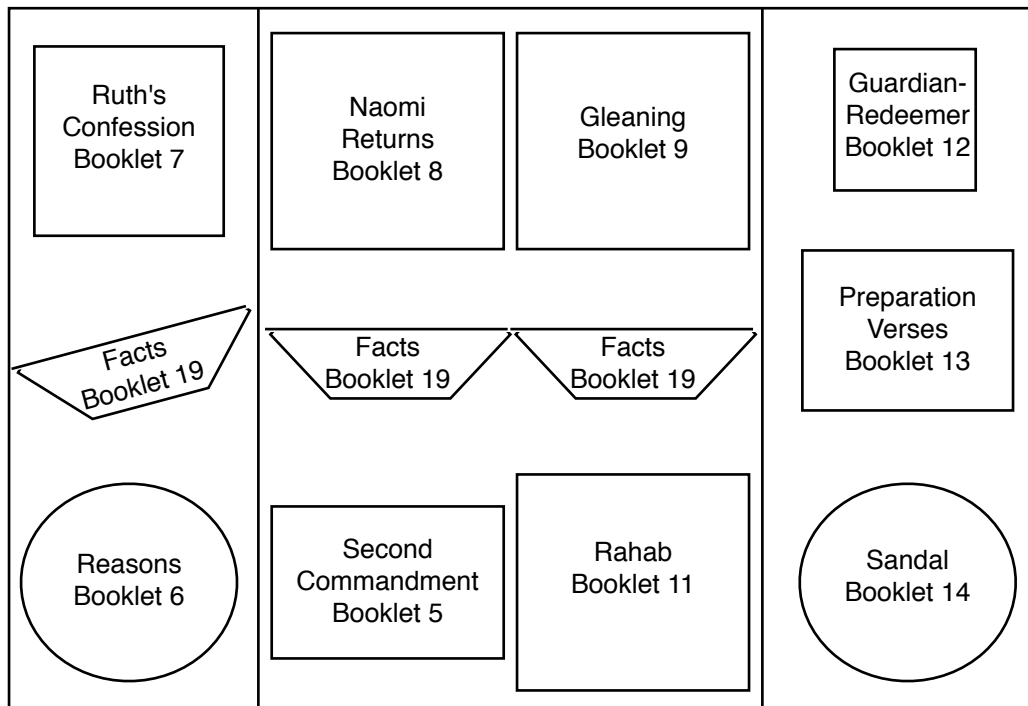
Ruth's Confession Booklet 7

Facts Booklet 19

Reasons Booklet 6

Naomi Returns Booklet 8

Gleaning Booklet 9

Facts Booklet 19

Facts Booklet 19

Second Commandment Booklet 5

Rahab Booklet 11

Guardian-Redeemer Booklet 12

Preparation Verses Booklet 13

Sandal Booklet 14